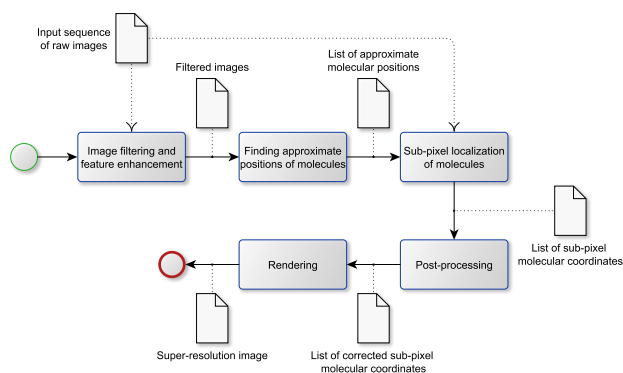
Input sequence of raw images

Filtered images

List of approximate molecular positions

Image filtering and feature enhancement

Finding approximate positions of molecules

Sub-pixel localization of molecules

List of sub-pixel molecular coordinates

Rendering

Post-processing

Super-resolution image

List of corrected sub-pixel molecular coordinates